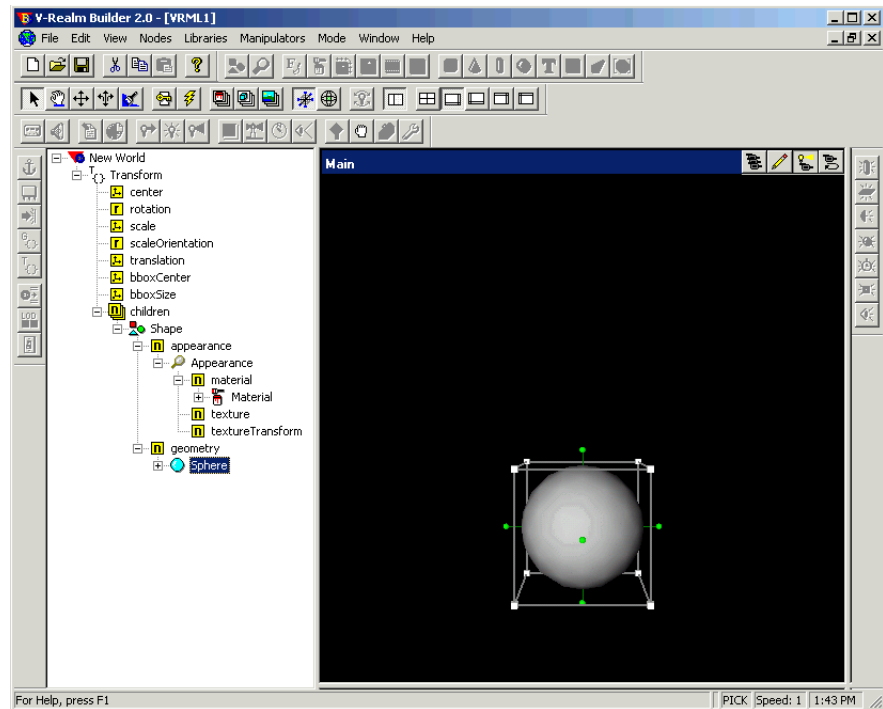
V-Realm Builder 2.0 - [VRML1]

File Edit View Nodes Libraries Manipulators Mode Window Help

New World
Transform
center
rotation
scale
scaleOrientation
translation
bboxCenter
bboxSize
children
Shape
appearance
Appearance
material
Material
texture
textureTransform
geometry
Sphere

Main

For Help, press F1
PICK Speed: 1 1:43 PM